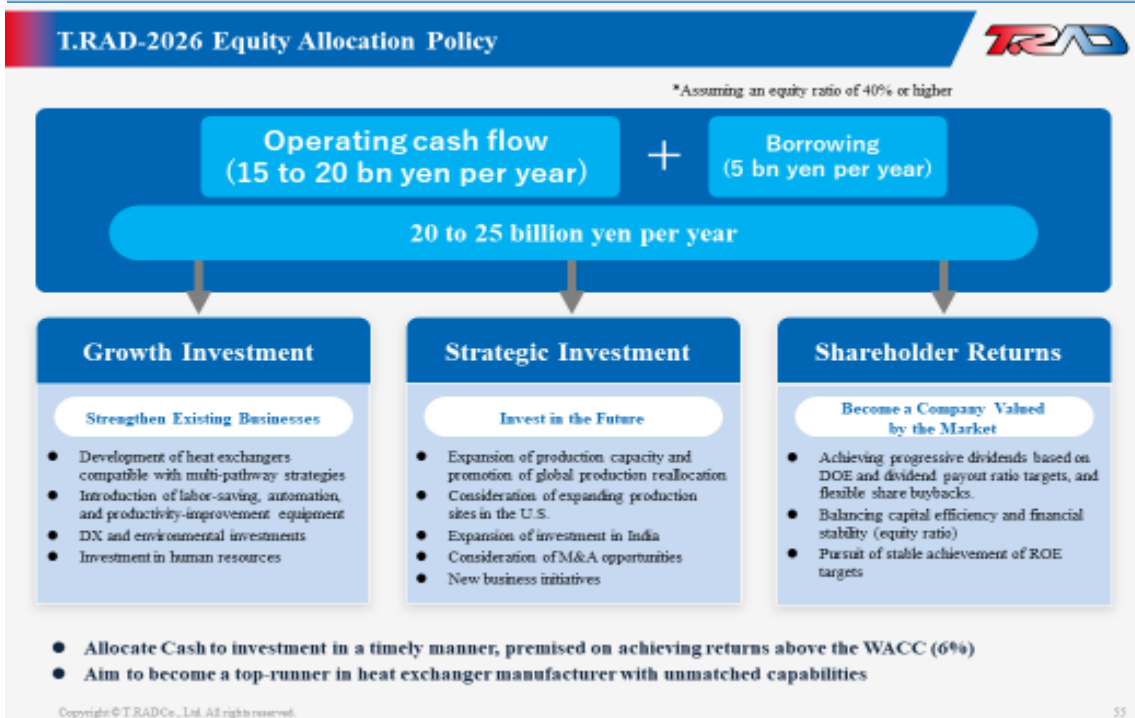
T.RAD-2026 Equity Allocation Policy

T.RAD

*Assuming an equity ratio of 40% or higher

Operating cash flow (15 to 20 bn yen per year)

+

Borrowing (5 bn yen per year)

20 to 25 billion yen per year

Growth Investment

Strengthen Existing Businesses

- Development of heat exchangers compatible with multi-pathway strategies
- Introduction of labor-saving, automation, and productivity-improvement equipment
- DX and environmental investments
- Investment in human resources

Strategic Investment

Invest in the Future

- Expansion of production capacity and promotion of global production reallocation
- Consideration of expanding production sites in the U.S.
- Expansion of investment in India
- Consideration of M&A opportunities
- New business initiatives

Shareholder Returns

Become a Company Valued by the Market

- Achieving progressive dividends based on DOE and dividend payout ratio targets, and flexible share buybacks.
- Balancing capital efficiency and financial stability (equity ratio)
- Pursuit of stable achievement of ROE targets

- Allocate Cash to investment in a timely manner, premised on achieving returns above the WACC (6%)
- Aim to become a top-runner in heat exchanger manufacturer with unmatched capabilities

Copyright © T.RAD Co., Ltd. All rights reserved.

55